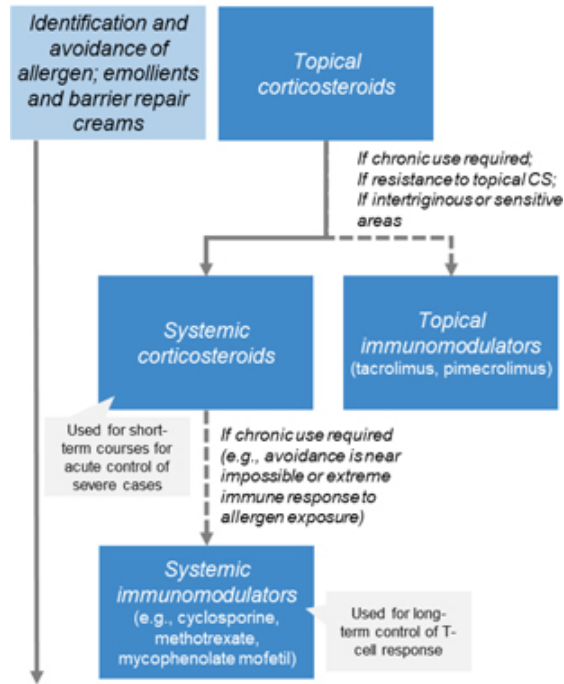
Identification and avoidance of allergen; emollients and barrier repair creams

Topical corticosteroids

If chronic use required;
If resistance to topical CS;
If intertriginous or sensitive areas

Systemic corticosteroids

Topical immunomodulators (tacrolimus, pimecrolimus)

Used for short-term courses for acute control of severe cases

If chronic use required (e.g., avoidance is near impossible or extreme immune response to allergen exposure)

Systemic immunomodulators (e.g., cyclosporine, methotrexate, mycophenolate mofetil)

Used for long-term control of T-cell response